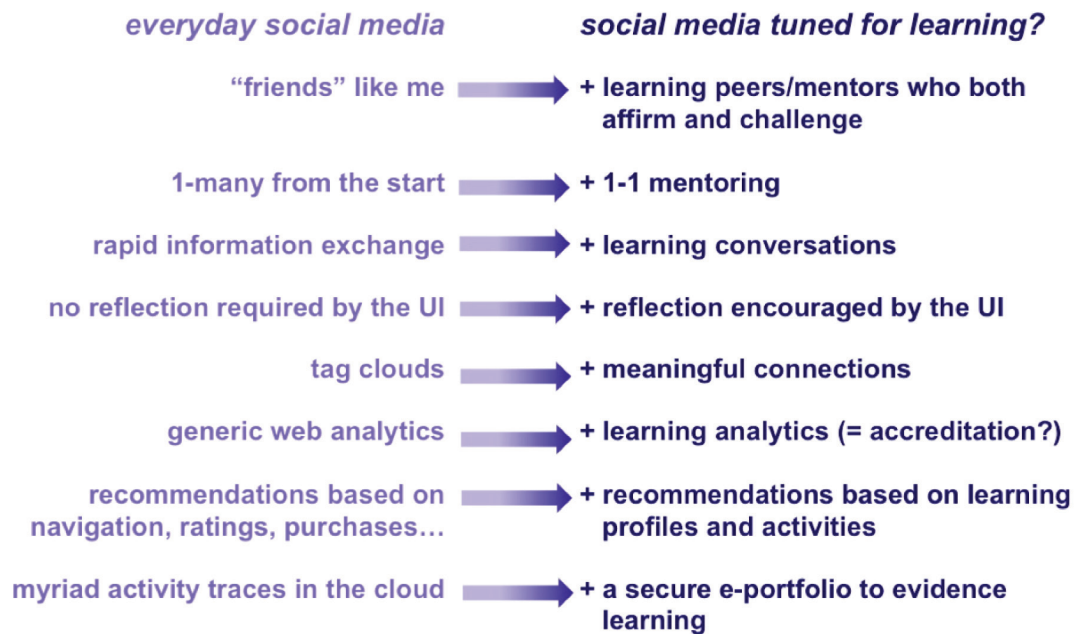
everyday social media

social media tuned for learning?

"friends" like me

+ learning peers/mentors who both affirm and challenge

1-many from the start

+ 1-1 mentoring

rapid information exchange

+ learning conversations

no reflection required by the UI

+ reflection encouraged by the UI

tag clouds

+ meaningful connections

generic web analytics

+ learning analytics (= accreditation?)

recommendations based on navigation, ratings, purchases…

+ recommendations based on learning profiles and activities

myriad activity traces in the cloud

+ a secure e-portfolio to evidence learning